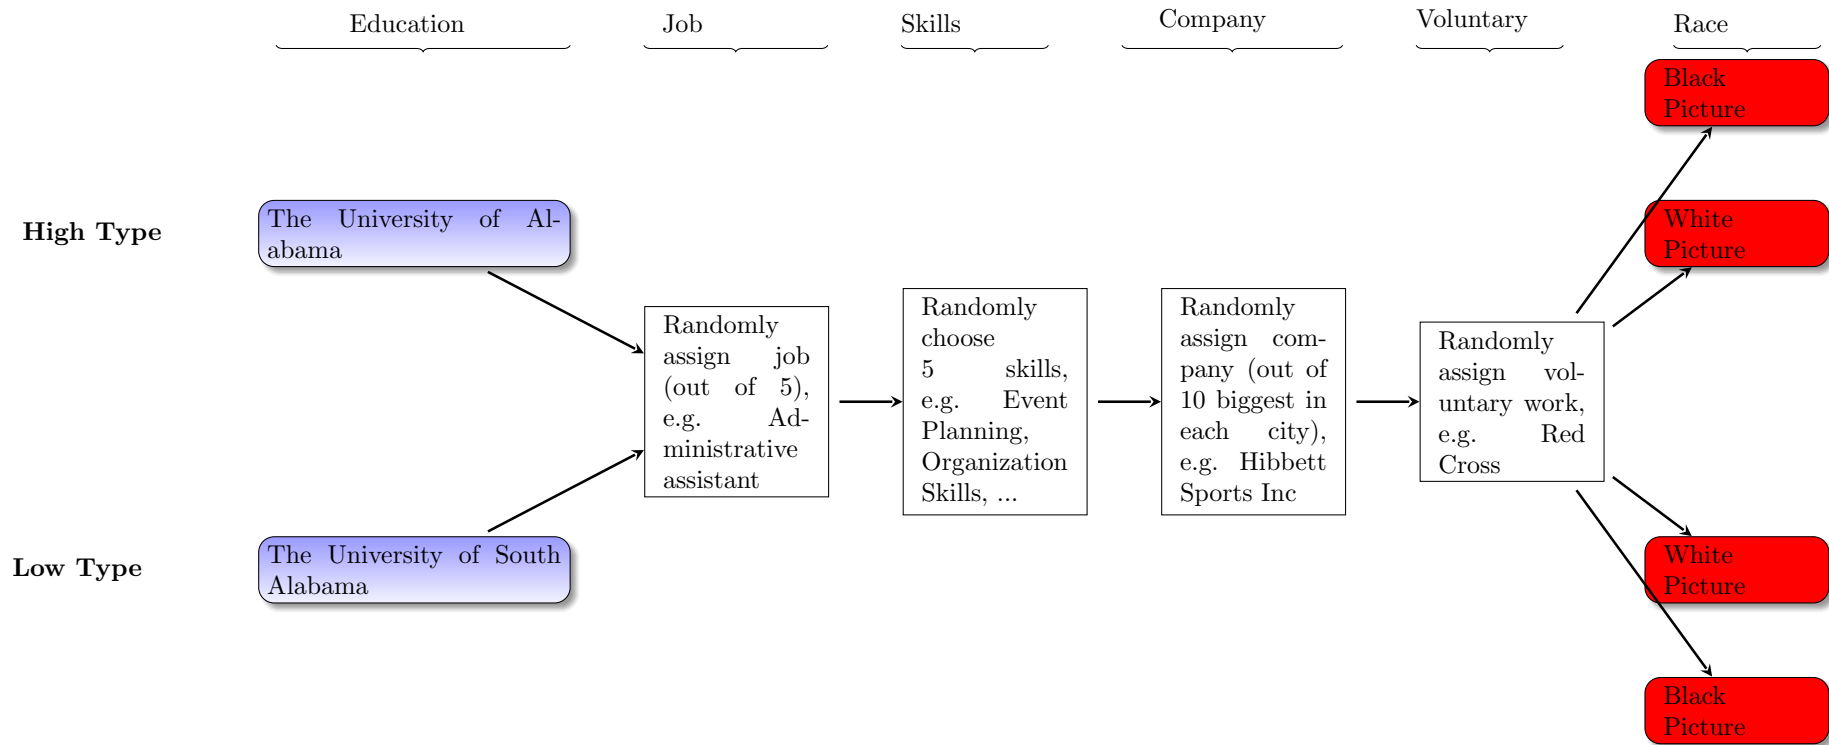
Education

Job

Skills

Company

Voluntary

Race

Black Picture

High Type

The University of Alabama

White Picture

Randomly assign job (out of 5), e.g. Administrative assistant

Randomly choose 5 skills, e.g. Event Planning, Organization Skills, ...

Randomly assign company (out of 10 biggest in each city), e.g. Hibbett Sports Inc

Randomly assign voluntary work, e.g. Red Cross

Low Type

The University of South Alabama

White Picture

Black Picture